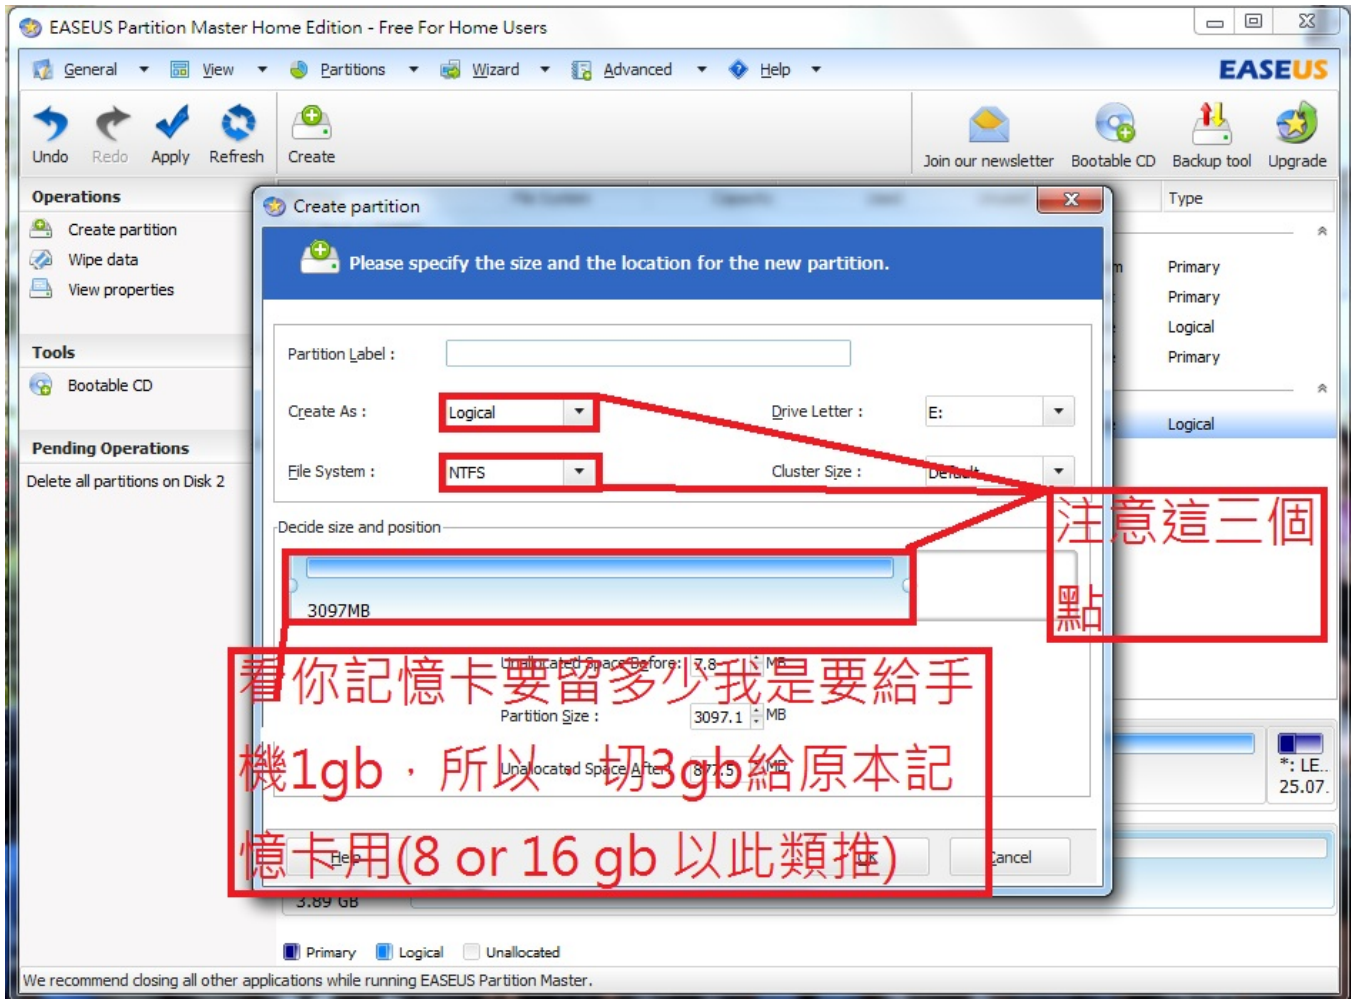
EASEUS Partition Master Home Edition - Free For Home Users

General View Partitions Wizard Advanced Help

EASEUS

Undo Redo Apply Refresh Create

Join our newsletter Bootable CD Backup tool Upgrade

Operations
Create partition
Wipe data
View properties

Tools
Bootable CD

Pending Operations
Delete all partitions on Disk 2

Type
Primary
Primary
Logical
Primary
Logical

Create partition

Please specify the size and the location for the new partition.

Partition Label :
Create As : Logical
Drive Letter : E:
File System : NTFS
Cluster Size : Default

Decide size and position
3097MB

Unallocated Space Before : 7.8 MB
Partition Size : 3097.1 MB
Unallocated Space After : 877.5 MB

Help OK Cancel

注意這三個點

看你記憶卡要留多少我是要給手機1gb，所以一切3gb給原本記憶卡用(8 or 16 gb 以此類推)

3.89 GB

*: LE...
25.07.

Primary Logical Unallocated

We recommend closing all other applications while running EASEUS Partition Master.